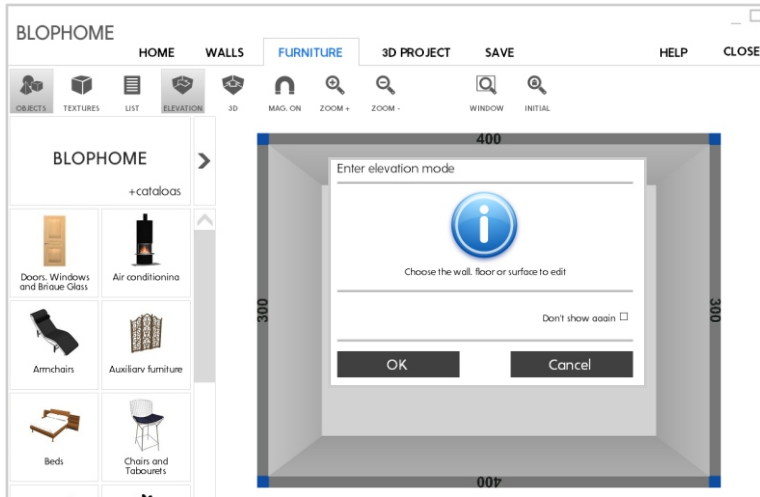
BLOPHOME

HOME WALLS FURNITURE 3D PROJECT SAVE HELP CLOSE

OBJECTS TEXTURES LIST ELEVATION 3D MAG. ON ZOOM + ZOOM - WINDOW INITIAL

BLOPHOME

+catalogs

Doors, Windows and Brique Glass

Air conditioning

Armchairs

Auxiliary furniture

Beds

Chairs and Tabourets

400

300

300

400

Enter elevation mode

Choose the wall, floor or surface to edit

Don't show again ☐

OK

Cancel